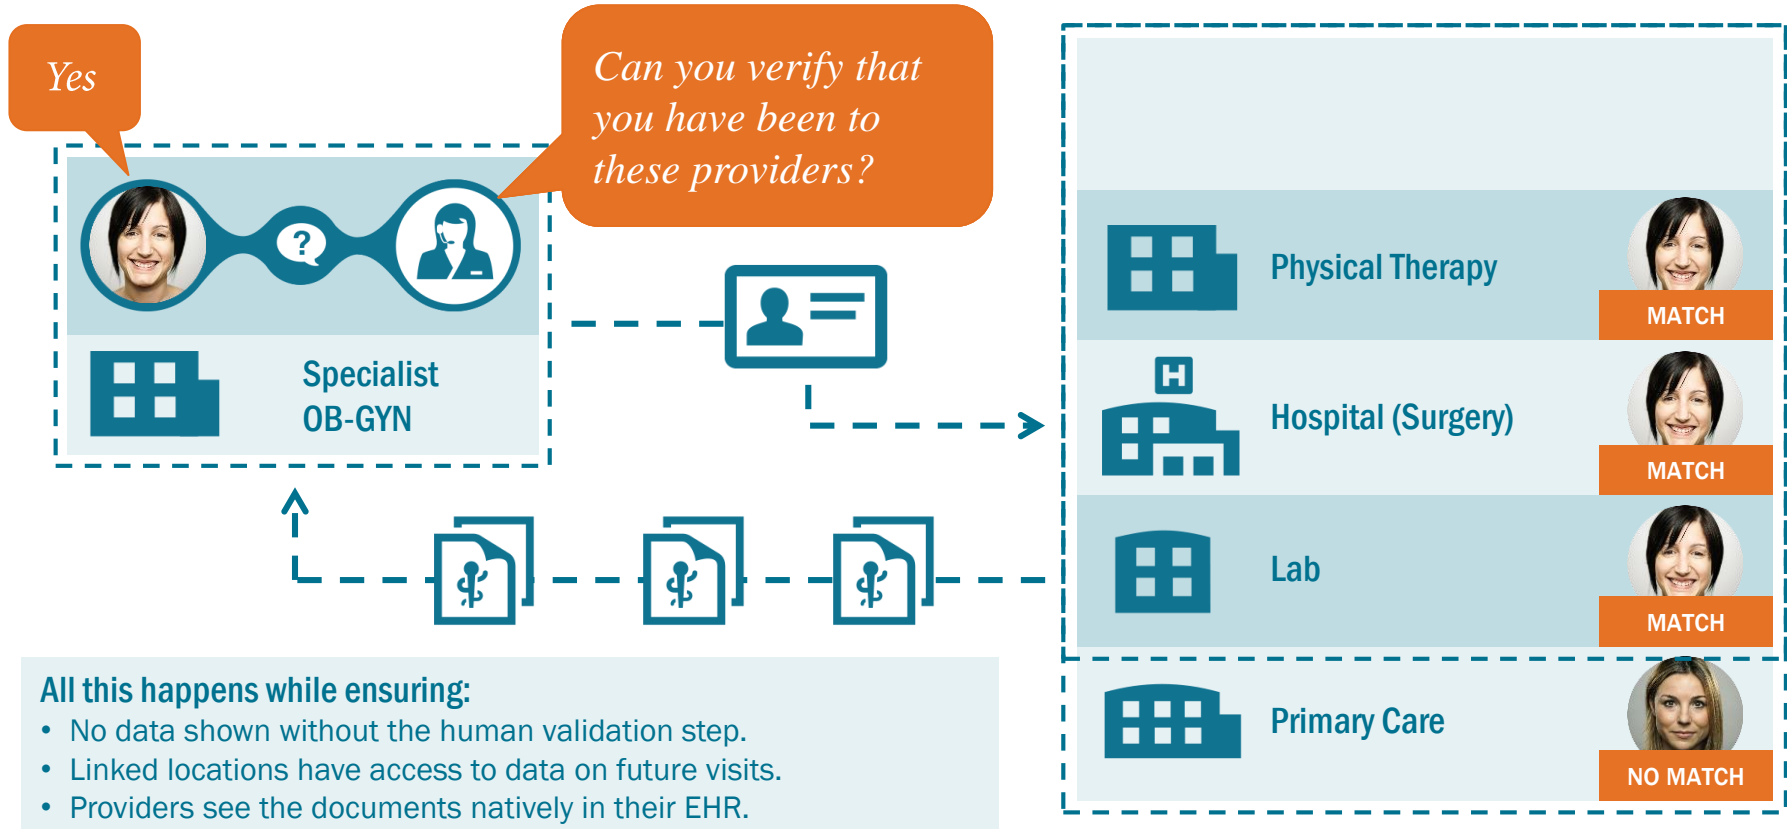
Yes

Can you verify that you have been to these providers?

Specialist
OB-GYN

Physical Therapy
MATCH

Hospital (Surgery)
MATCH

Lab
MATCH

Primary Care
NO MATCH

All this happens while ensuring:
• No data shown without the human validation step.
• Linked locations have access to data on future visits.
• Providers see the documents natively in their EHR.